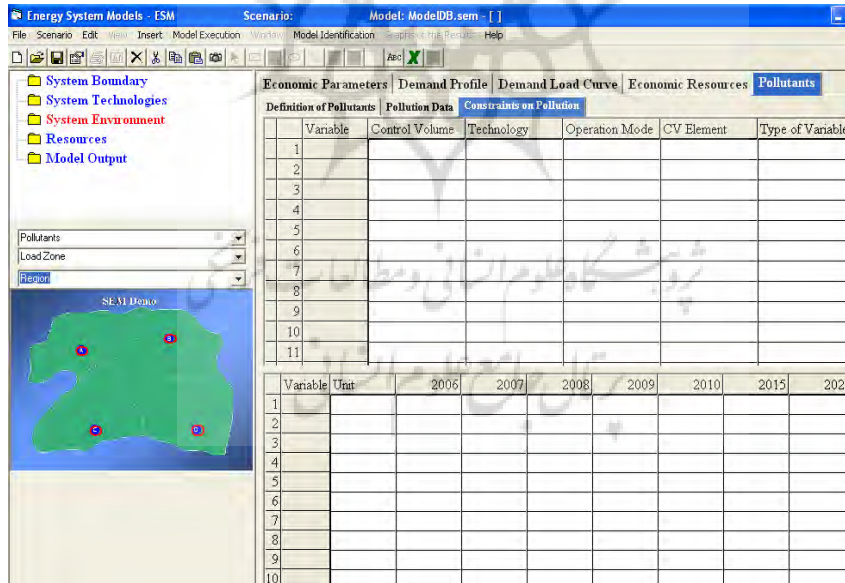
Energy System Models - ESM Scenario: Model: ModelDB.sem - [ ]

File Scenario Edit View Insert Model Execution Window Model Identification Graphs of the Results Help

System Boundary
System Technologies
System Environment
Resources
Model Output

Pollutants
Load Zone
Region

SEM Demo

A B C D

Economic Parameters | Demand Profile | Demand Load Curve | Economic Resources | Pollutants

Definition of Pollutants | Pollution Data | Constraints on Pollution

| | Variable | Control Volume | Technology | Operation Mode | CV Element | Type of Variable |
|---|---|---|---|---|---|---|
| 1 | | | | | | |
| 2 | | | | | | |
| 3 | | | | | | |
| 4 | | | | | | |
| 5 | | | | | | |
| 6 | | | | | | |
| 7 | | | | | | |
| 8 | | | | | | |
| 9 | | | | | | |
| 10 | | | | | | |
| 11 | | | | | | |

| | Variable | Unit | 2006 | 2007 | 2008 | 2009 | 2010 | 2015 | 202 |
|---|---|---|---|---|---|---|---|---|---|
| 1 | | | | | | | | | |
| 2 | | | | | | | | | |
| 3 | | | | | | | | | |
| 4 | | | | | | | | | |
| 5 | | | | | | | | | |
| 6 | | | | | | | | | |
| 7 | | | | | | | | | |
| 8 | | | | | | | | | |
| 9 | | | | | | | | | |
| 10 | | | | | | | | | |

پژوهشگاه علوم انسانی و مطالعات فرهنگی
پرتال جامع علوم انسانی